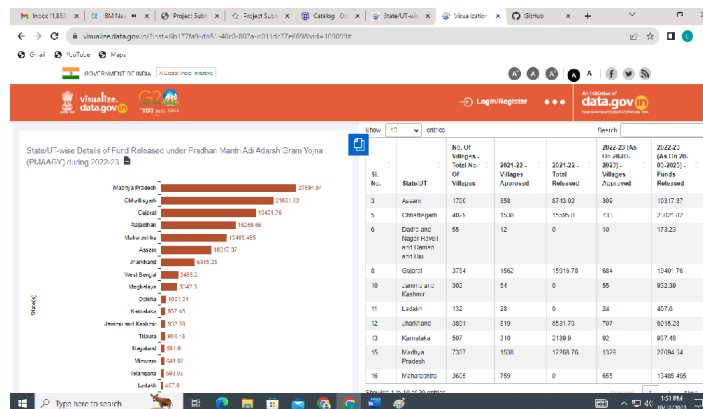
Inbox (1,835) | BM Na | Project Subm | Project Subm | Catalog Ds | State/UT-wis | Visualization | GitHub

visualize.data.gov.in/?inst=6b177fa9-db51-40c0-807e-c011dc77e68f&vid=100099

Gmail YouTube Maps

GOVERNMENT OF INDIA | A Digital India Initiative

visualize. data.gov.in

Login/Register

An Initiative of data.gov.in

State/UT-wise Details of Fund Released under Pradhan Mantri Adi Adarsh Gram Yojna (PMAAGY) during 2022-23

Madhya Pradesh 27694.54
Chhattisgarh 23821.82
Gujarat 19421.76
Rajasthan 15269.66
Maharashtra 13485.495
Assam 10317.37
Jharkhand 6316.23
West Bengal 3459.2
Meghalaya 3242.3
Odisha 1921.24
Karnataka 937.48
Jammu and Kashmir 932.39
Tripura 904.18
Nagaland 581.6
Mizoram 541.97
Telangana 480.93
Ladakh 407.6

State/UT

Show 10 entries

Search:

| Sl. No. | State/UT | No. Of Villages - Total No. Of Villages | 2021-22 - Villages Approved | 2021-22 - Total Released | 2022-23 (As on 20.03.2023) - Villages Approved | 2022-23 (As on 20.03.2023) - Funds Released |
|---|---|---|---|---|---|---|
| 3 | Assam | 1700 | 358 | 8713.02 | 309 | 10317.37 |
| 5 | Chhattisgarh | 4015 | 1580 | 15080.8 | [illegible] | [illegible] |
| 6 | Dadra and Nagar Haveli and Daman and Diu | 55 | 12 | 0 | 10 | 173.23 |
| 8 | Gujarat | 3764 | 1562 | 15916.78 | 684 | 19421.76 |
| 10 | Jammu and Kashmir | 302 | 54 | 0 | 55 | 932.39 |
| 11 | Ladakh | 132 | 28 | 0 | 24 | 407.6 |
| 12 | Jharkhand | 3801 | 819 | 6531.73 | 707 | 6316.23 |
| 13 | Karnataka | 507 | 210 | 2139.9 | 92 | 937.48 |
| 15 | Madhya Pradesh | 7307 | 1538 | 12760.76 | 1373 | 27694.54 |
| 16 | Maharashtra | 3605 | 759 | 0 | 655 | 13485.495 |

Showing 1 to 10 of 20 entries

Type here to search

1:51 PM